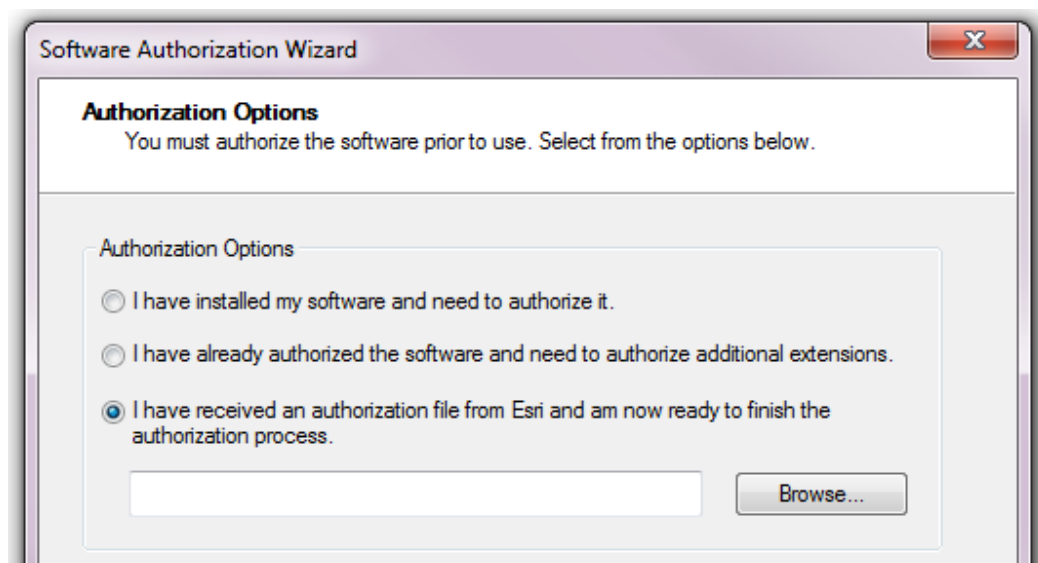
Software Authorization Wizard

Authorization Options
You must authorize the software prior to use. Select from the options below.

Authorization Options

I have installed my software and need to authorize it.

I have already authorized the software and need to authorize additional extensions.

I have received an authorization file from Esri and am now ready to finish the authorization process.

Browse...